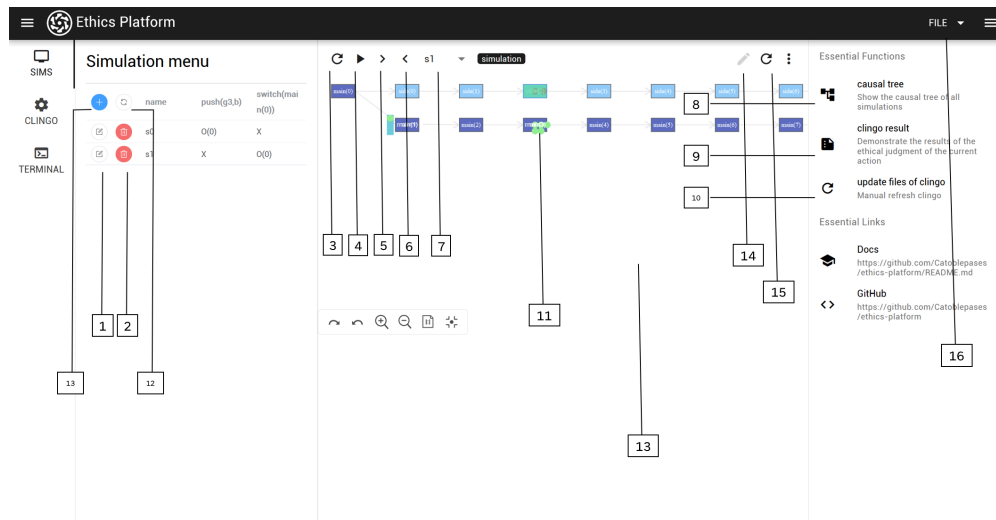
Ethics Platform

FILE

SIMS

CLINGO

TERMINAL

Simulation menu

| | | name | push(g3,b) | switch(main(0)) |
|---|---|---|---|---|
| | | s0 | O(0) | X |
| | | s1 | X | O(0) |

s1

simulation

noop(0)

noop(1)

noop(2)

noop(3)

noop(4)

noop(5)

noop(6)

noop(7)

1 2 3 4 5 6 7 8 9 10 11 12 13 13 14 15 16

Essential Functions

causal tree
Show the causal tree of all simulations

clingo result
Demonstrate the results of the ethical judgment of the current action

update files of clingo
Manual refresh clingo

Essential Links

Docs
https://github.com/Catoblepases/ethics-platform/README.md

GitHub
https://github.com/Catoblepases/ethics-platform